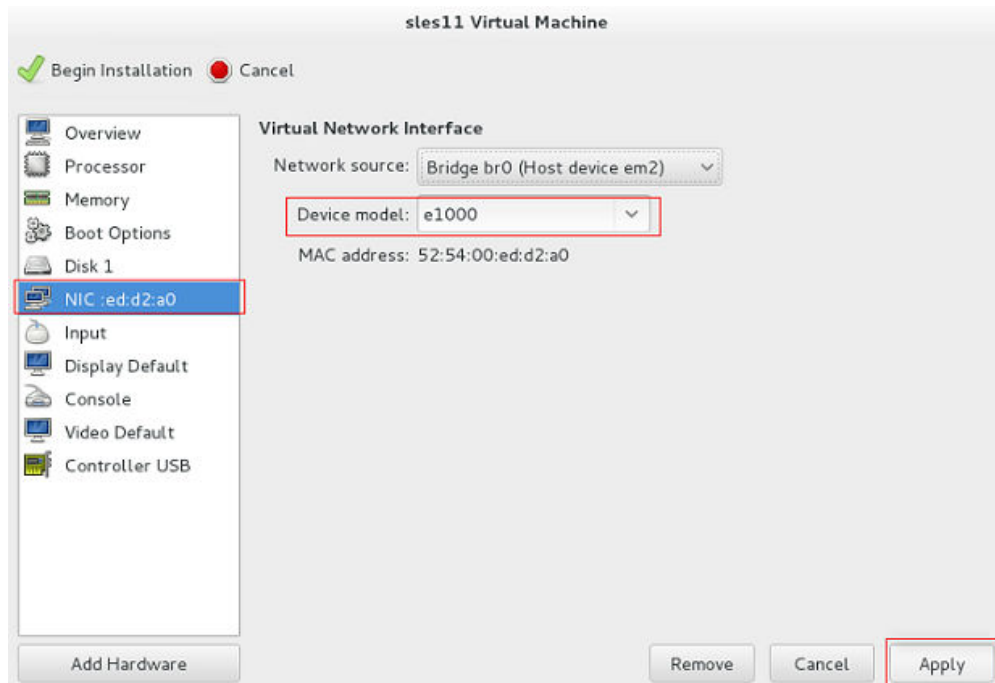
sles11 Virtual Machine

Begin Installation Cancel

Overview
Processor
Memory
Boot Options
Disk 1
NIC :ed:d2:a0
Input
Display Default
Console
Video Default
Controller USB

Virtual Network Interface

Network source: Bridge br0 (Host device em2)

Device model: e1000

MAC address: 52:54:00:ed:d2:a0

Add Hardware

Remove Cancel Apply